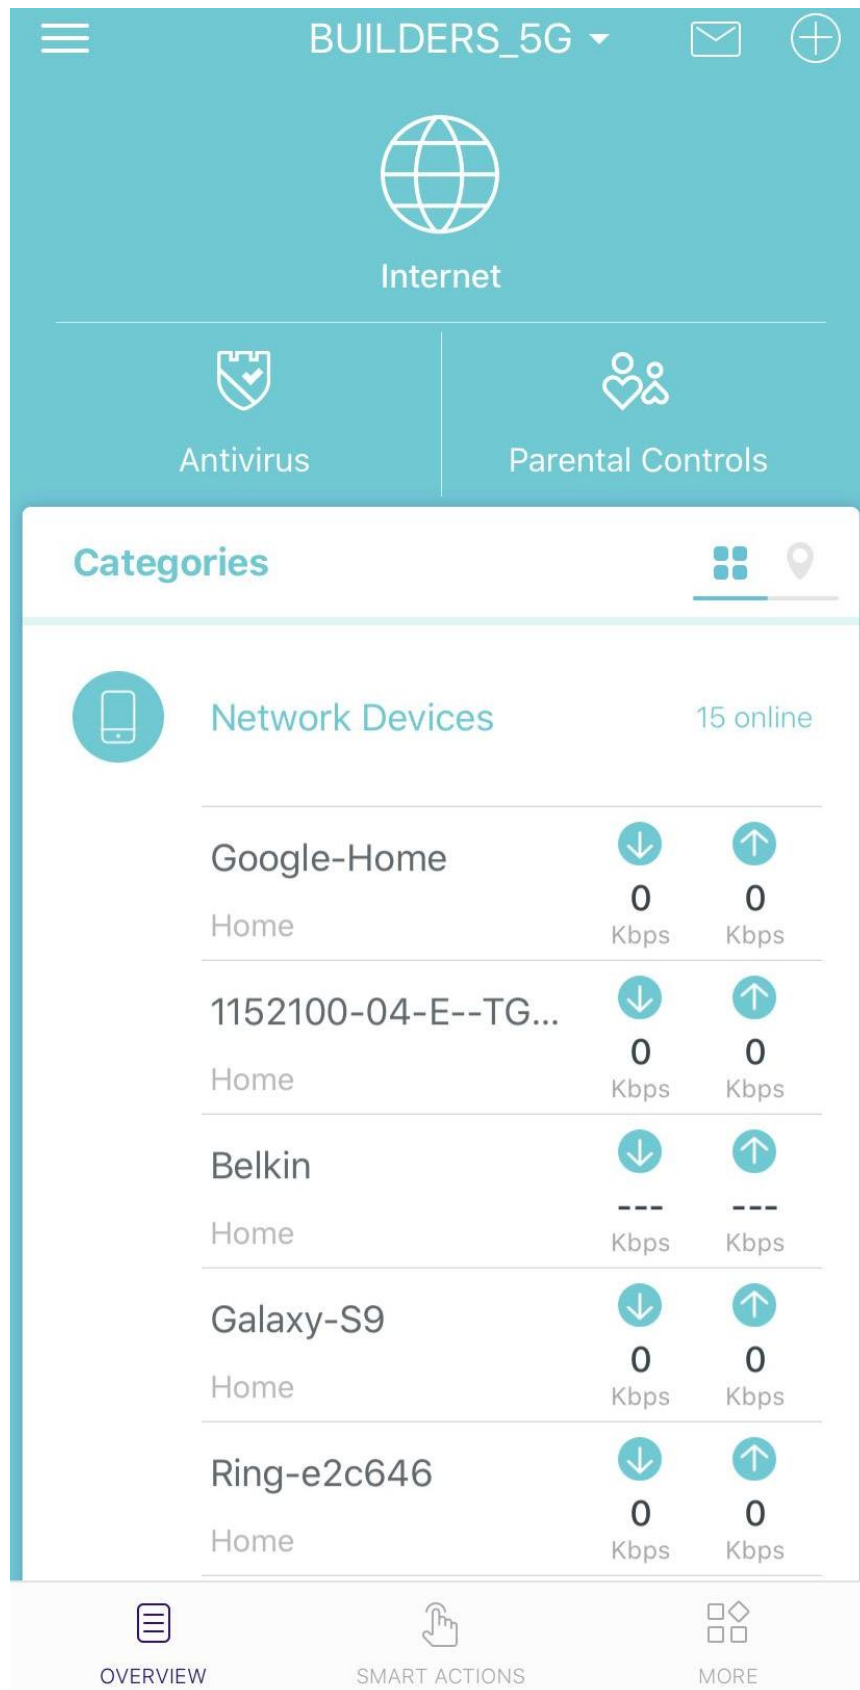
BUILDERS_5G

Internet

Antivirus

Parental Controls

Categories

Network Devices
15 online

Google-Home
Home
0 Kbps
0 Kbps

1152100-04-E--TG...
Home
0 Kbps
0 Kbps

Belkin
Home
--- Kbps
--- Kbps

Galaxy-S9
Home
0 Kbps
0 Kbps

Ring-e2c646
Home
0 Kbps
0 Kbps

OVERVIEW
SMART ACTIONS
MORE